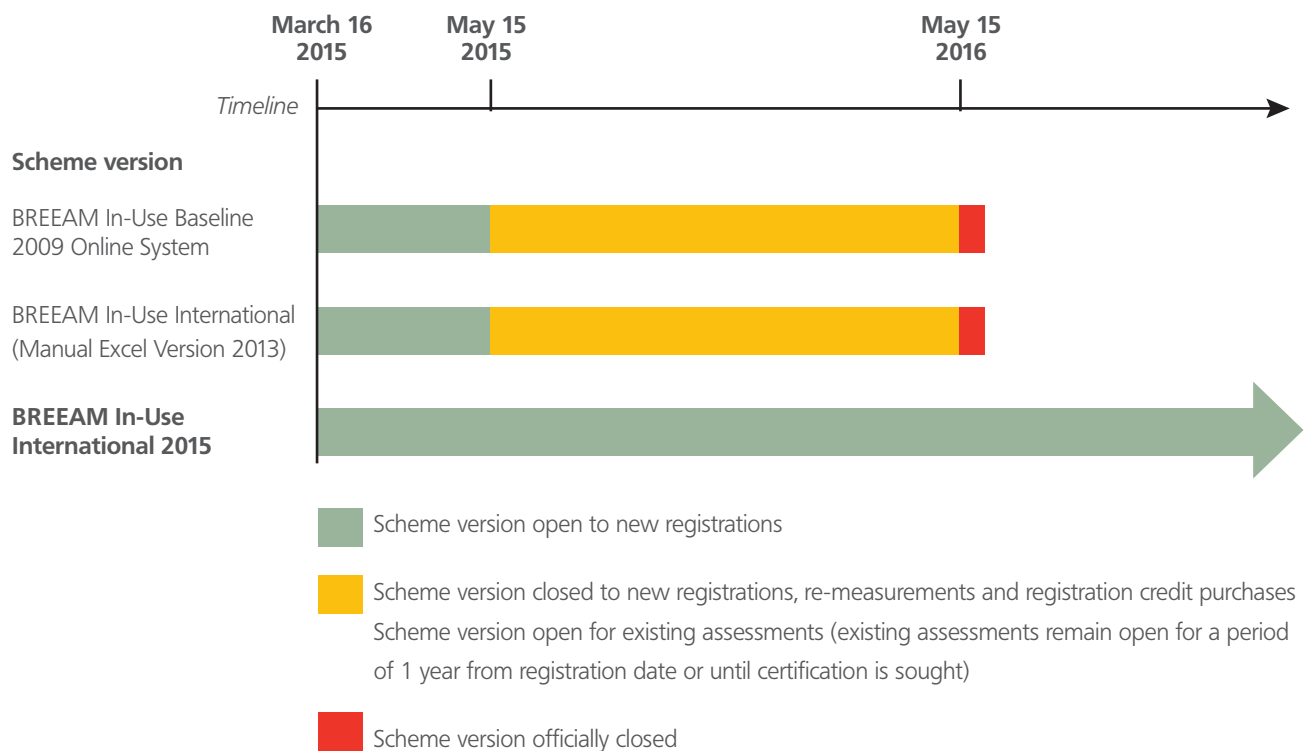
March 16 2015

May 15 2015

May 15 2016

Timeline

Scheme version

BREEAM In-Use Baseline 2009 Online System

BREEAM In-Use International (Manual Excel Version 2013)

BREEAM In-Use International 2015

Scheme version open to new registrations

Scheme version closed to new registrations, re-measurements and registration credit purchases
Scheme version open for existing assessments (existing assessments remain open for a period of 1 year from registration date or until certification is sought)

Scheme version officially closed